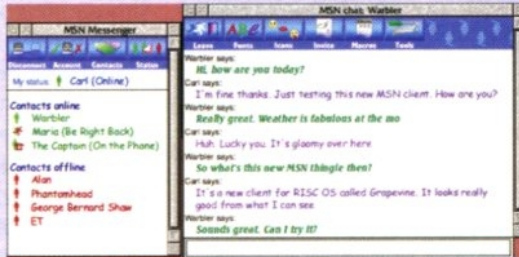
MSN Messenger

Disconnect Account Contacts Status

My status Carl (Online)

Contacts online
Warbler
Maria (Be Right Back)
The Captain (On the Phone)

Contacts offline
Alan
Phantomhead
George Bernard Shaw
ET

MSN chat: Warbler

Leave Fonts Icons Invite Macros Tools

Warbler says:
Hi, how are you today?
Carl says:
I'm fine thanks. Just testing this new MSN client. How are you?
Warbler says:
Really great. Weather is fabulous at the mo
Carl says:
Huh. Lucky you. It's gloomy over here
Warbler says:
So what's this new MSN thingie then?
Carl says:
It's a new client for RISC OS called Grapevine. It looks really good from what I can see.
Warbler says:
Sounds great. Can I try it?